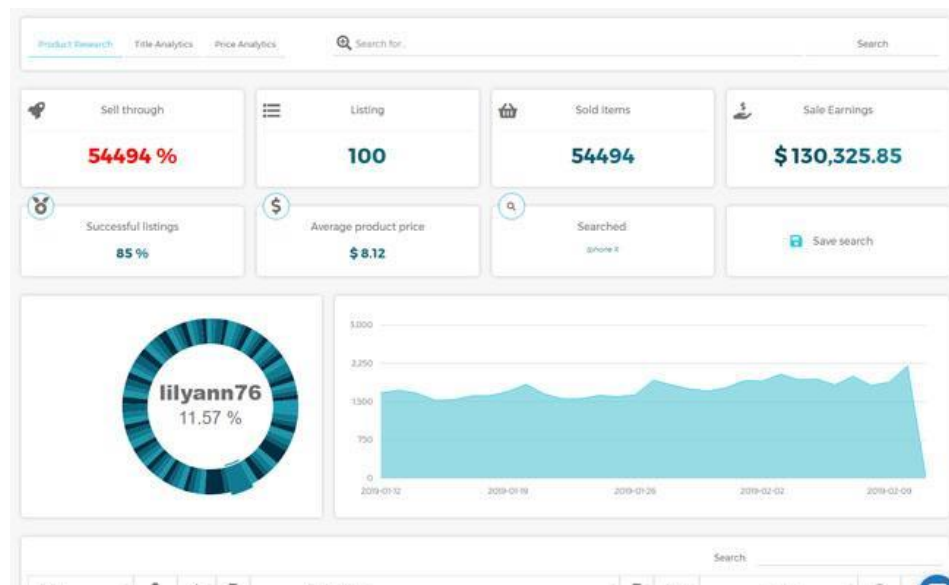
Product Research Title Analytics Price Analytics

Search for...

Search

Sell through

54494 %

Listing

100

Sold items

54494

Sale Earnings

$130,325.85

Successful listings

85 %

Average product price

$8.12

Searched

iphone X

Save search

lilyann76

11.57 %

3,000

2,250

1,500

750

0

2019-01-12

2019-01-19

2019-01-26

2019-02-02

2019-02-09

Search